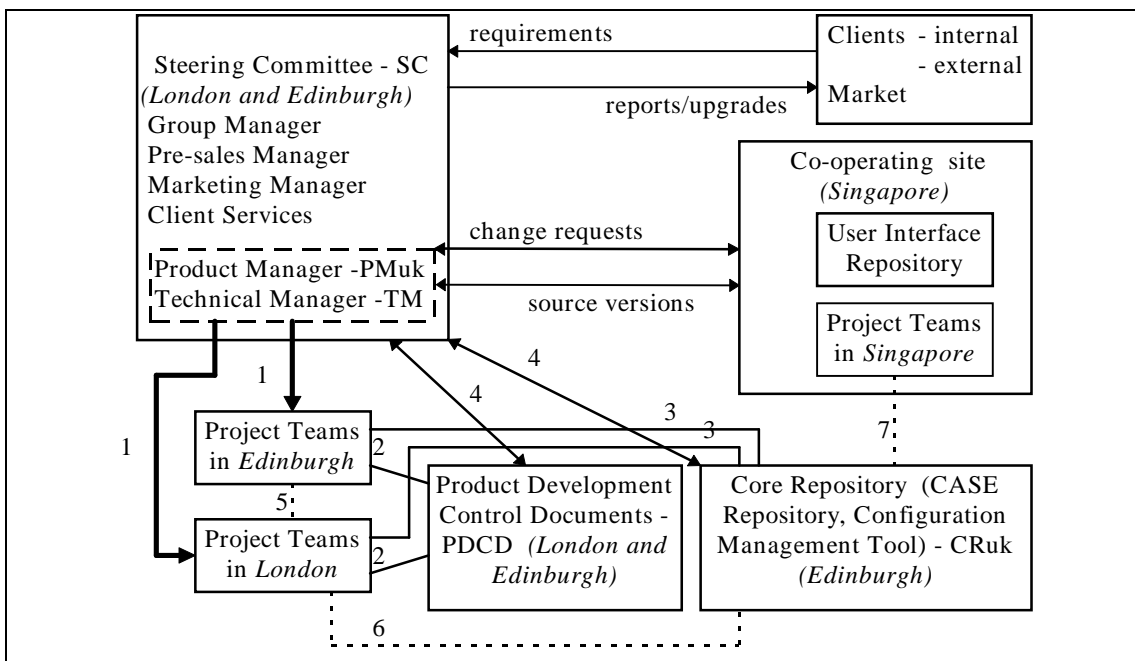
requirements

Clients - internal
- external
Market

reports/upgrades

Steering Committee - SC
*(London and Edinburgh)*
Group Manager
Pre-sales Manager
Marketing Manager
Client Services

Product Manager -PMuk
Technical Manager -TM

change requests

source versions

Co-operating site
*(Singapore)*

User Interface Repository

Project Teams in *Singapore*

1

4

4

3

3

7

1

Project Teams in *Edinburgh*

2

5

Project Teams in *London*

2

Product Development Control Documents - PDCD *(London and Edinburgh)*

Core Repository (CASE Repository, Configuration Management Tool) - CRuk *(Edinburgh)*

6